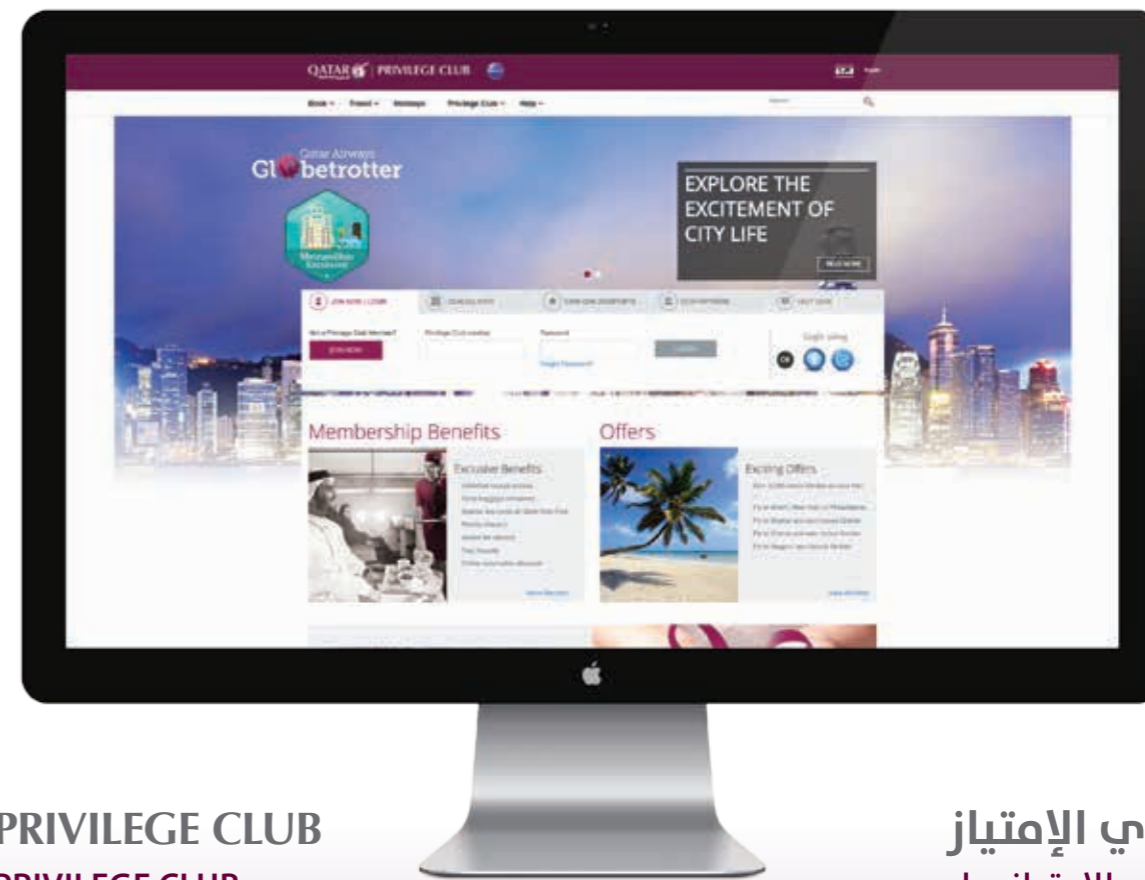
QATAR | PRIVILEGE CLUB

Book Travel Holidays Privilege Club Help

Qatar Airways
Globetrotter

EXPLORE THE EXCITEMENT OF CITY LIFE

READ MORE

JOIN NOW / LOGIN

JOIN NOW

LOGIN

Membership Benefits

Exclusive Benefits

Offers

Exciting Offers

PRIVILEGE CLUB

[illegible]

ي الإمتياز

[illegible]